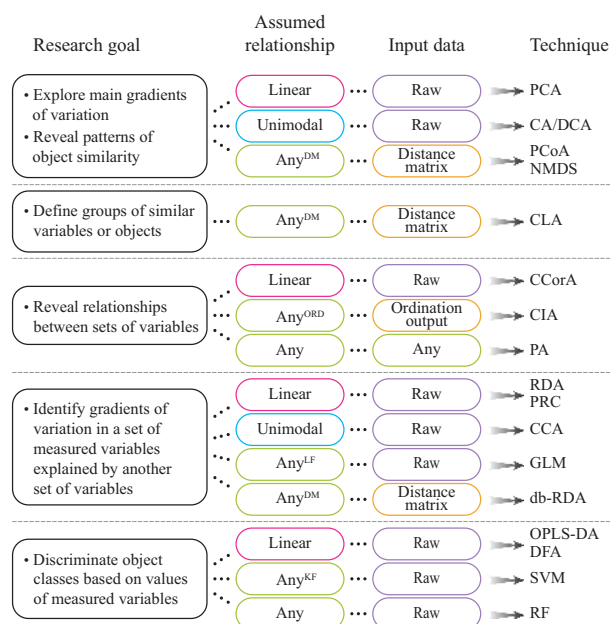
Research goal | Assumed relationship | Input data | Technique

• Explore main gradients of variation
• Reveal patterns of object similarity

Linear | Raw | PCA
Unimodal | Raw | CA/DCA
Any$^{DM}$ | Distance matrix | PCoA NMDS

• Define groups of similar variables or objects

Any$^{DM}$ | Distance matrix | CLA

• Reveal relationships between sets of variables

Linear | Raw | CCorA
Any$^{ORD}$ | Ordination output | CIA
Any | Any | PA

• Identify gradients of variation in a set of measured variables explained by another set of variables

Linear | Raw | RDA PRC
Unimodal | Raw | CCA
Any$^{LF}$ | Raw | GLM
Any$^{DM}$ | Distance matrix | db-RDA

• Discriminate object classes based on values of measured variables

Linear | Raw | OPLS-DA DFA
Any$^{KF}$ | Raw | SVM
Any | Raw | RF